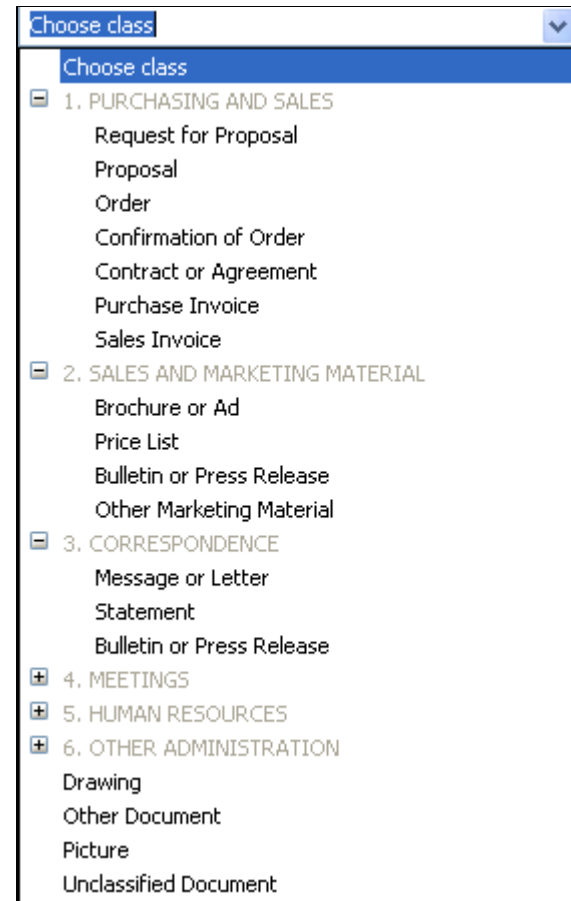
Choose class

Choose class

1. PURCHASING AND SALES

Request for Proposal

Proposal

Order

Confirmation of Order

Contract or Agreement

Purchase Invoice

Sales Invoice

2. SALES AND MARKETING MATERIAL

Brochure or Ad

Price List

Bulletin or Press Release

Other Marketing Material

3. CORRESPONDENCE

Message or Letter

Statement

Bulletin or Press Release

4. MEETINGS

5. HUMAN RESOURCES

6. OTHER ADMINISTRATION

Drawing

Other Document

Picture

Unclassified Document